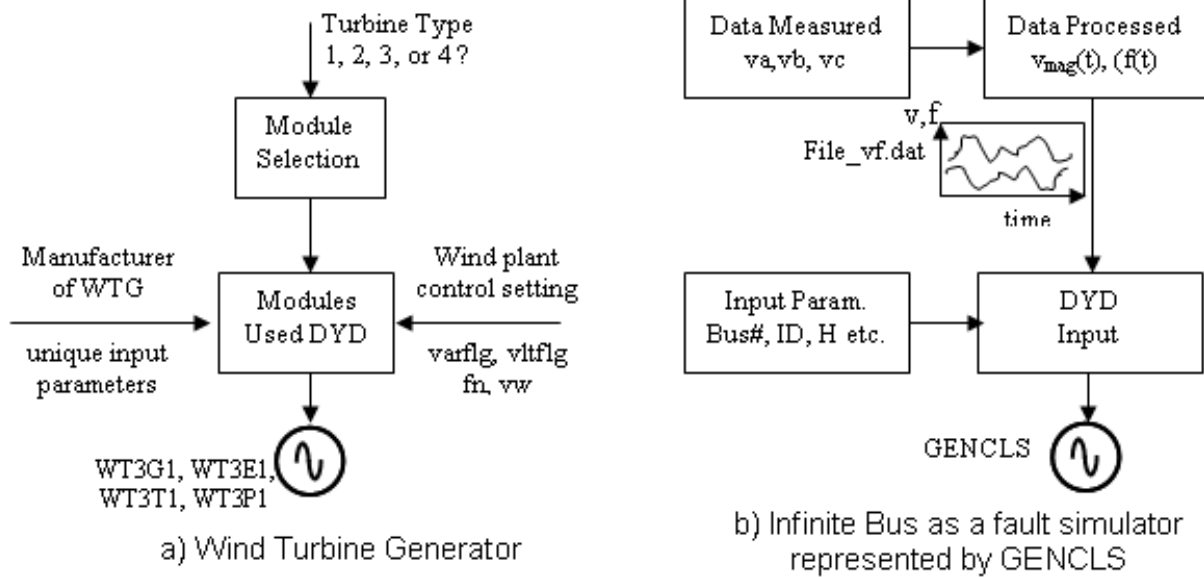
Turbine Type
1, 2, 3, or 4?

Module Selection

Manufacturer of WTG

unique input parameters

Modules Used DYD

Wind plant control setting

varflg, vltflg
fn, vw

WT3G1, WT3E1,
WT3T1, WT3P1

a) Wind Turbine Generator

Data Measured
va,vb, vc

Data Processed
$v_{mag}(t)$, (f(t)

v,f

File_vf.dat

time

Input Param.
Bus#, ID, H etc.

DYD
Input

GENCLS

b) Infinite Bus as a fault simulator represented by GENCLS